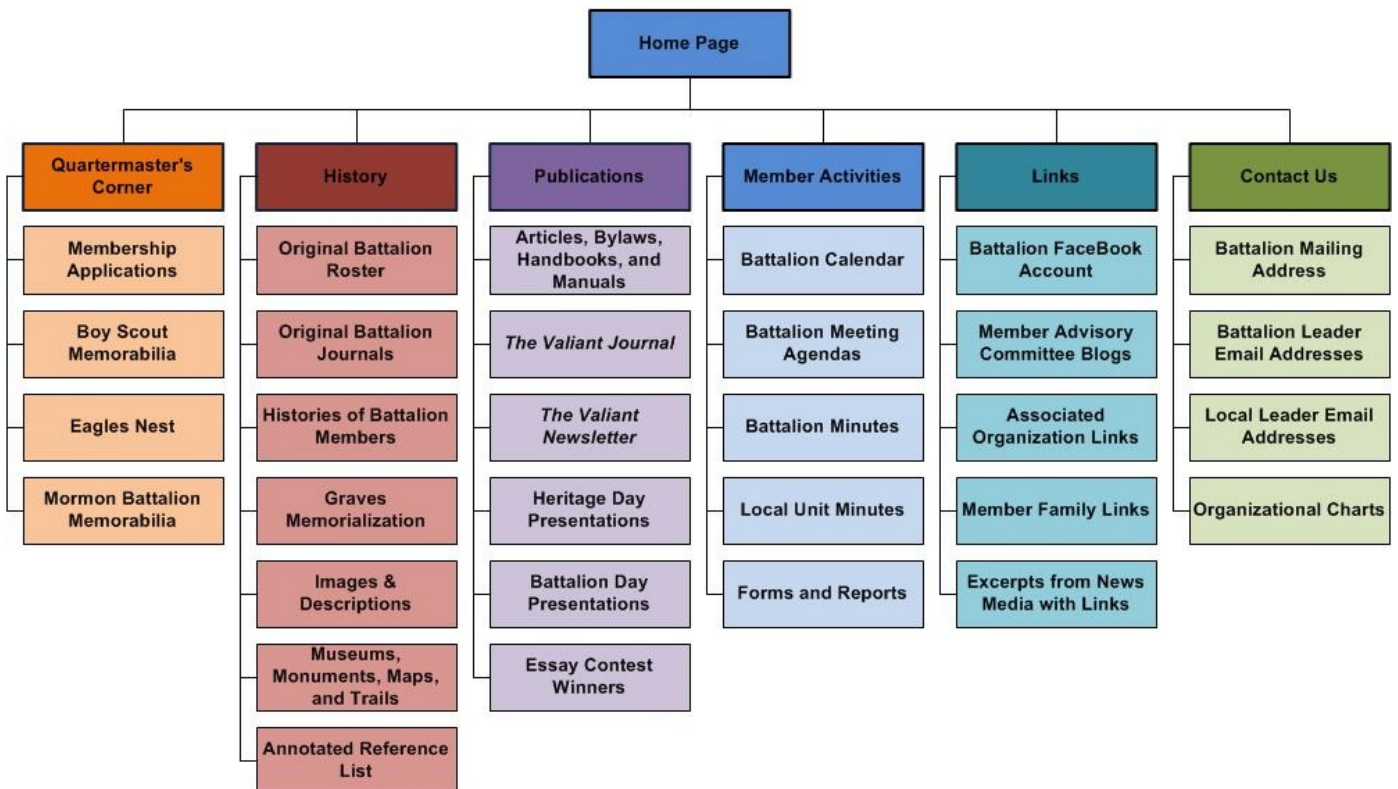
Home Page

Quartermaster's Corner

Membership Applications

Boy Scout Memorabilia

Eagles Nest

Mormon Battalion Memorabilia

History

Original Battalion Roster

Original Battalion Journals

Histories of Battalion Members

Graves Memorialization

Images & Descriptions

Museums, Monuments, Maps, and Trails

Annotated Reference List

Publications

Articles, Bylaws, Handbooks, and Manuals

The Valiant Journal

The Valiant Newsletter

Heritage Day Presentations

Battalion Day Presentations

Essay Contest Winners

Member Activities

Battalion Calendar

Battalion Meeting Agendas

Battalion Minutes

Local Unit Minutes

Forms and Reports

Links

Battalion FaceBook Account

Member Advisory Committee Blogs

Associated Organization Links

Member Family Links

Excerpts from News Media with Links

Contact Us

Battalion Mailing Address

Battalion Leader Email Addresses

Local Leader Email Addresses

Organizational Charts